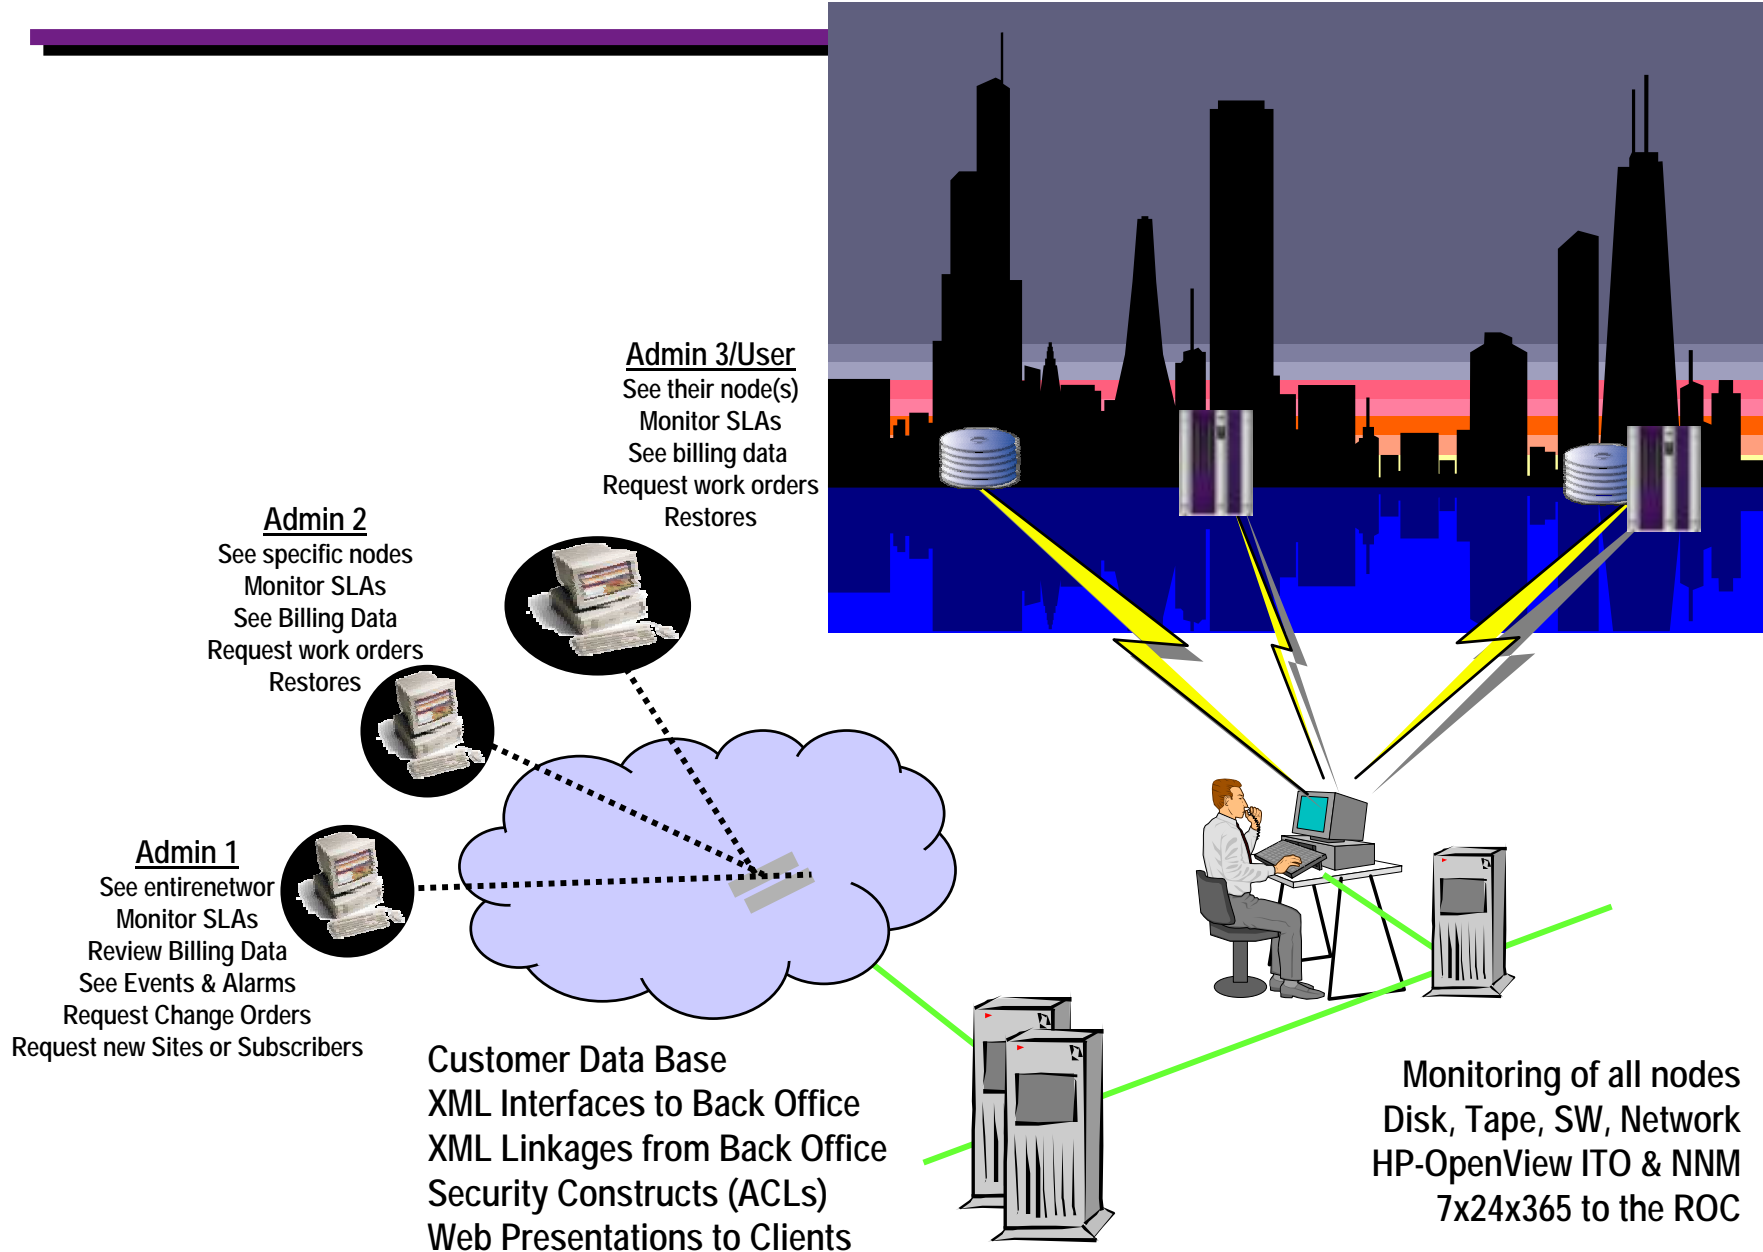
Admin 3/User
See their node(s)
Monitor SLAs
See billing data
Request work orders
Restores

Admin 2
See specific nodes
Monitor SLAs
See Billing Data
Request work orders
Restores

Admin 1
See entirenetwor
Monitor SLAs
Review Billing Data
See Events & Alarms
Request Change Orders
Request new Sites or Subscribers

Customer Data Base
XML Interfaces to Back Office
XML Linkages from Back Office
Security Constructs (ACLs)
Web Presentations to Clients

Monitoring of all nodes
Disk, Tape, SW, Network
HP-OpenView ITO & NNM
7x24x365 to the ROC